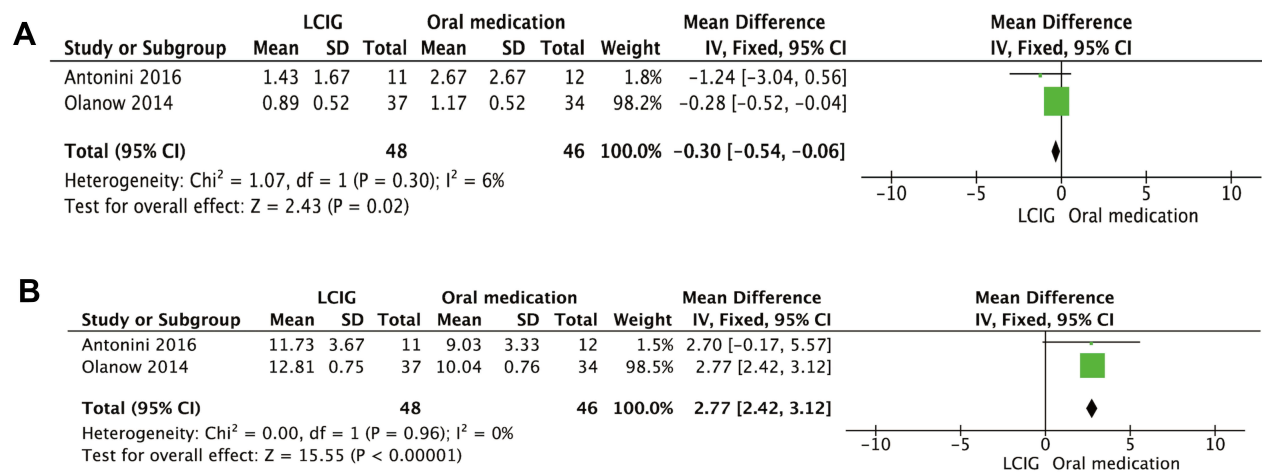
A

| Study or Subgroup | LCIG Mean | LCIG SD | LCIG Total | Oral medication Mean | Oral medication SD | Oral medication Total | Weight | Mean Difference IV, Fixed, 95% CI |
|---|---|---|---|---|---|---|---|---|
| Antonini 2016 | 1.43 | 1.67 | 11 | 2.67 | 2.67 | 12 | 1.8% | −1.24 [−3.04, 0.56] |
| Olanow 2014 | 0.89 | 0.52 | 37 | 1.17 | 0.52 | 34 | 98.2% | −0.28 [−0.52, −0.04] |
| **Total (95% CI)** | | | **48** | | | **46** | **100.0%** | **−0.30 [−0.54, −0.06]** |

Heterogeneity: Chi$^2$ = 1.07, df = 1 (P = 0.30); I$^2$ = 6%
Test for overall effect: Z = 2.43 (P = 0.02)

Mean Difference
IV, Fixed, 95% CI
−10 −5 0 5 10
LCIG Oral medication

B

| Study or Subgroup | LCIG Mean | LCIG SD | LCIG Total | Oral medication Mean | Oral medication SD | Oral medication Total | Weight | Mean Difference IV, Fixed, 95% CI |
|---|---|---|---|---|---|---|---|---|
| Antonini 2016 | 11.73 | 3.67 | 11 | 9.03 | 3.33 | 12 | 1.5% | 2.70 [−0.17, 5.57] |
| Olanow 2014 | 12.81 | 0.75 | 37 | 10.04 | 0.76 | 34 | 98.5% | 2.77 [2.42, 3.12] |
| **Total (95% CI)** | | | **48** | | | **46** | **100.0%** | **2.77 [2.42, 3.12]** |

Heterogeneity: Chi$^2$ = 0.00, df = 1 (P = 0.96); I$^2$ = 0%
Test for overall effect: Z = 15.55 (P < 0.00001)

Mean Difference
IV, Fixed, 95% CI
−10 −5 0 5 10
LCIG Oral medication